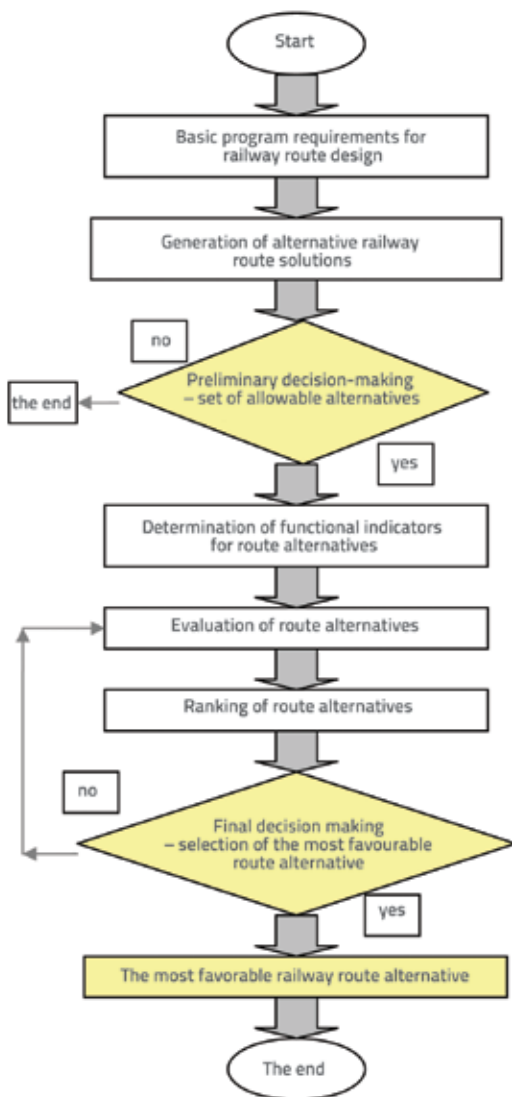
Start

Basic program requirements for railway route design

Generation of alternative railway route solutions

no

the end

Preliminary decision-making – set of allowable alternatives

yes

Determination of functional indicators for route alternatives

Evaluation of route alternatives

Ranking of route alternatives

no

Final decision making – selection of the most favourable route alternative

yes

The most favorable railway route alternative

The end